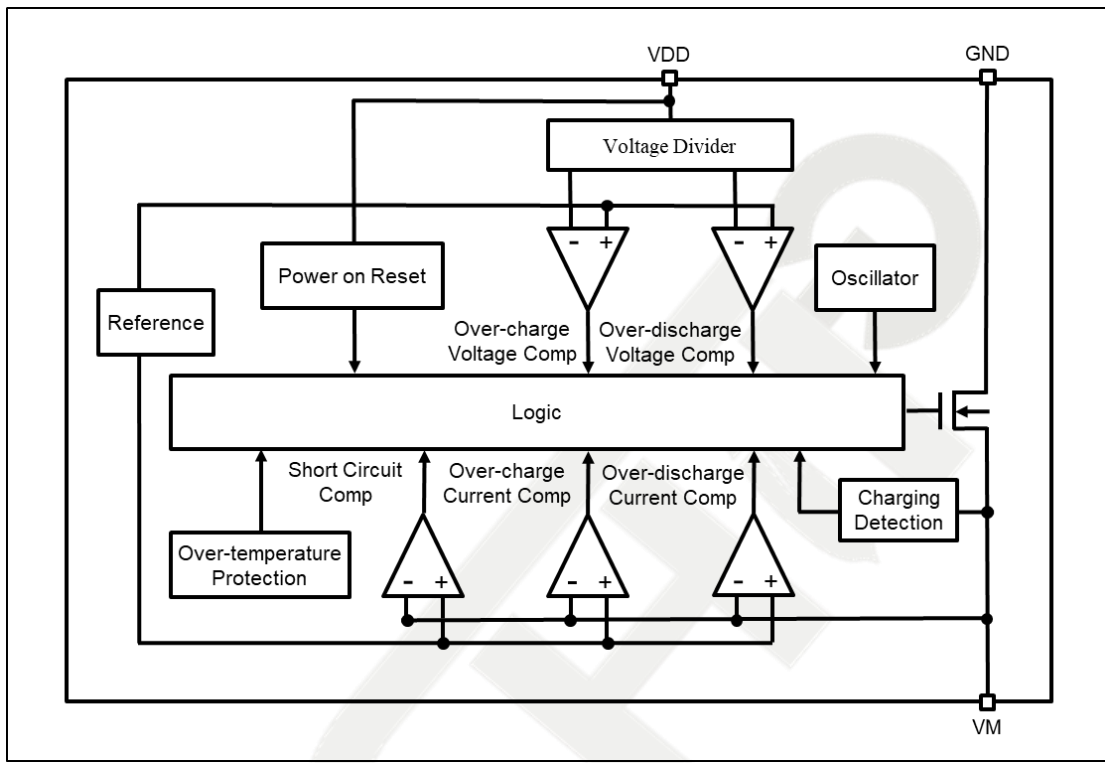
VDD

GND

Voltage Divider

- +

- +

Power on Reset

Oscillator

Reference

Over-charge Voltage Comp

Over-discharge Voltage Comp

Logic

Short Circuit Comp

Over-charge Current Comp

Over-discharge Current Comp

Charging Detection

Over-temperature Protection

- +

- +

- +

VM